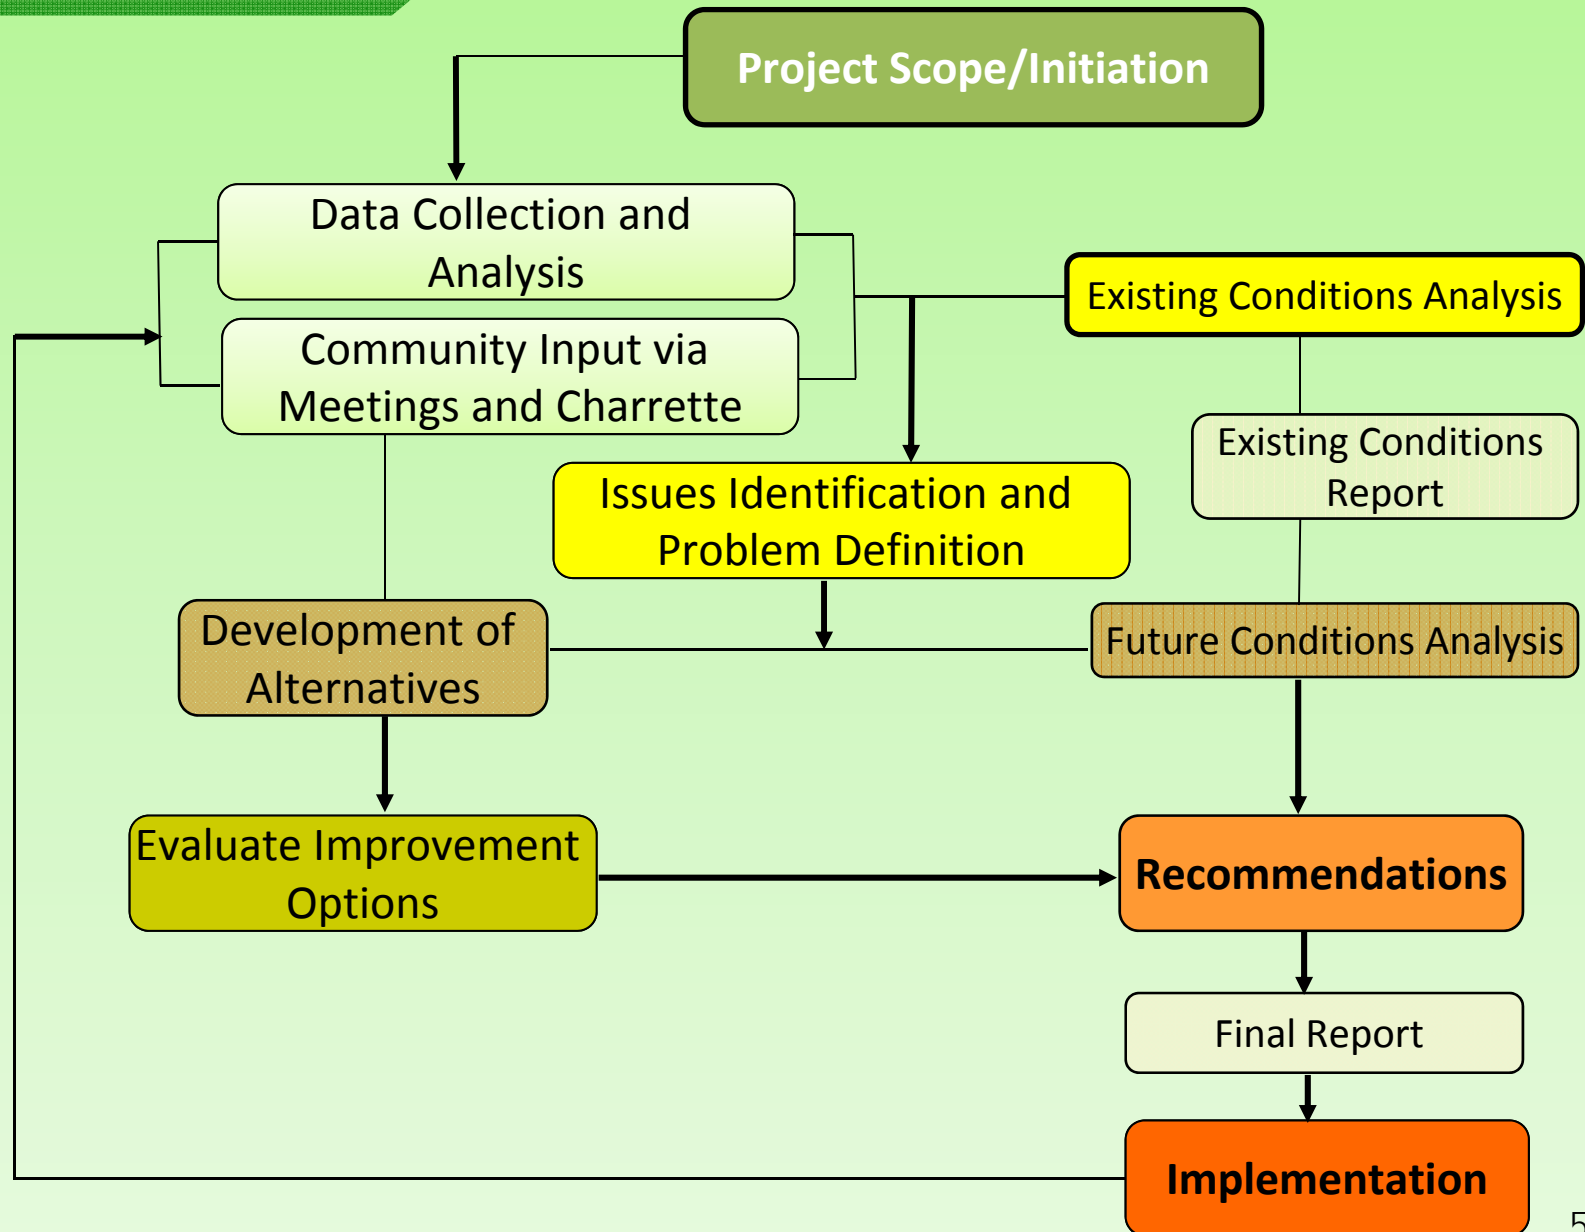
Project Scope/Initiation

Data Collection and Analysis

Community Input via Meetings and Charrette

Existing Conditions Analysis

Existing Conditions Report

Issues Identification and Problem Definition

Development of Alternatives

Future Conditions Analysis

Evaluate Improvement Options

Recommendations

Final Report

Implementation

5